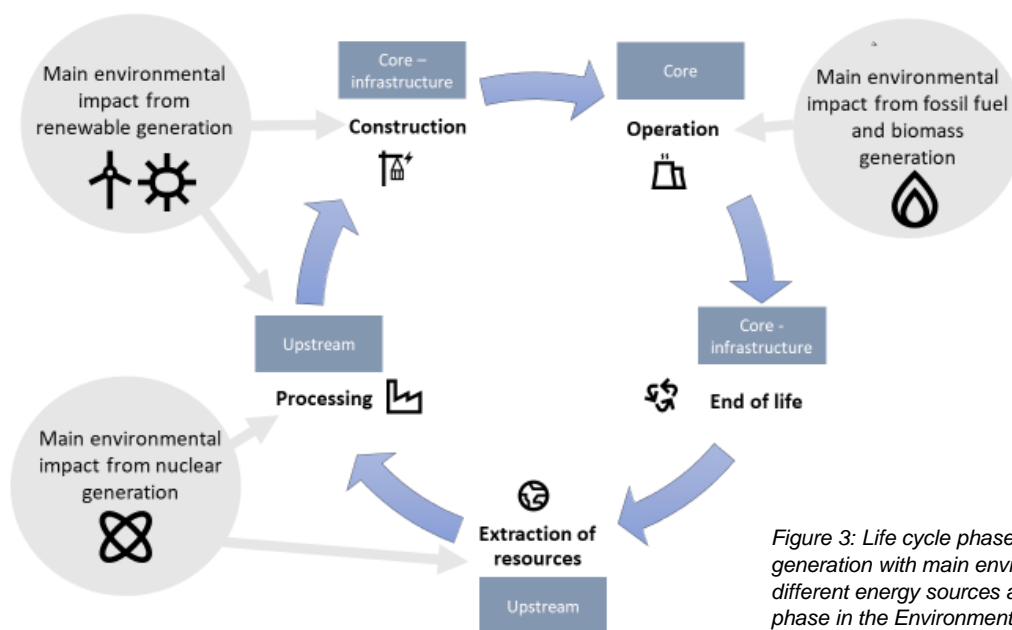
Main environmental impact from renewable generation

Core – infrastructure

Construction

Core

Operation

Main environmental impact from fossil fuel and biomass generation

Core - infrastructure

End of life

Upstream

Processing

Main environmental impact from nuclear generation

Extraction of resources

Upstream

Figure 3: Life cycle phase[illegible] generation with main envi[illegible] different energy sources a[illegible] phase in the Environment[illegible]